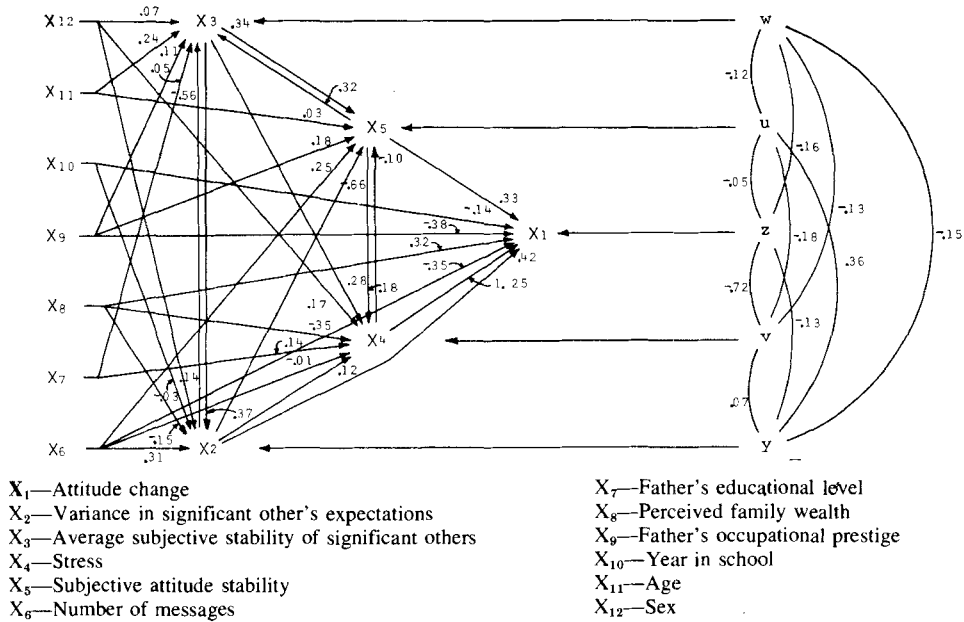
X12 .07 X3 .34 w
.24
.11
.05
X11 .56 .12
.03 .32 u
X10 .18 X5
.25 .16
.10
.66 .05
.33
X9 .14 .38 X1 z .13
.32 .18 .15
.35
.28 .42 .36
X8 .18 1.25
.17 .72
.35 X4 v .13
X7 .14
.01
.14 .12
.03
.37 .07
.15
X6 .31 X2 y

$X_1$—Attitude change
$X_2$—Variance in significant other's expectations
$X_3$—Average subjective stability of significant others
$X_4$—Stress
$X_5$—Subjective attitude stability
$X_6$—Number of messages

$X_7$—Father's educational level
$X_8$—Perceived family wealth
$X_9$—Father's occupational prestige
$X_{10}$—Year in school
$X_{11}$—Age
$X_{12}$—Sex